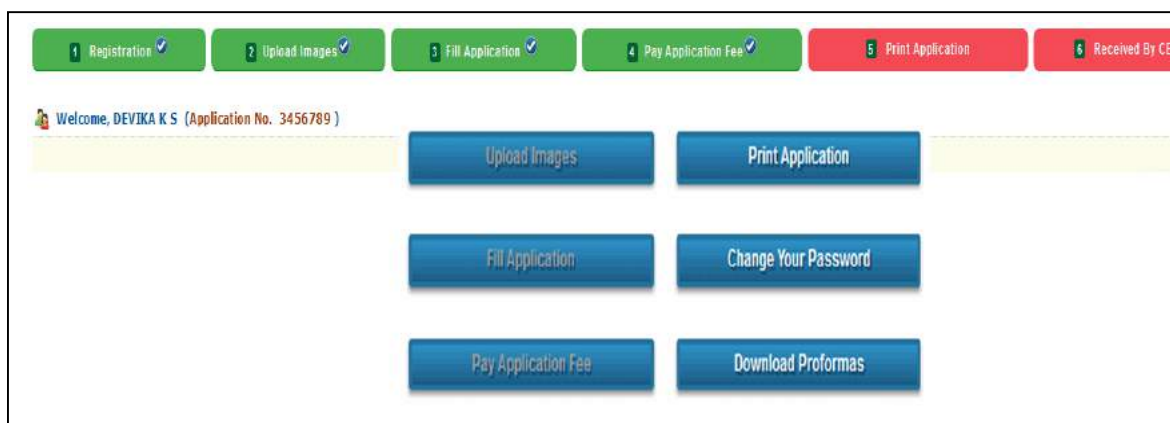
1 Registration

2 Upload Images

3 Fill Application

4 Pay Application Fee

5 Print Application

6 Received By CB

Welcome, DEVIKA K S (Application No. 3456789 )

Upload Images

Print Application

Fill Application

Change Your Password

Pay Application Fee

Download Proformas